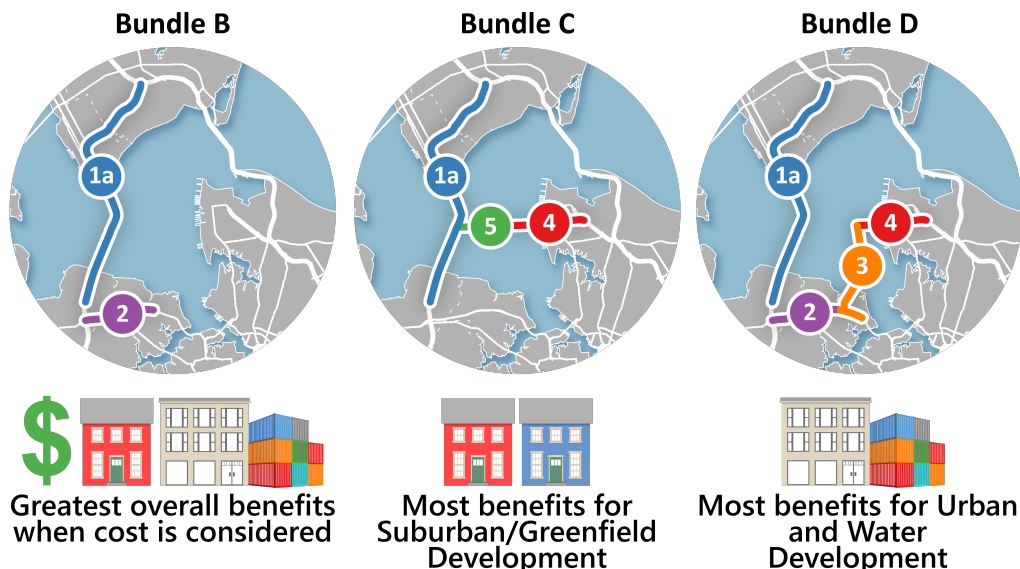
Bundle B

1a

2

$

Greatest overall benefits when cost is considered

Bundle C

1a

5

4

Most benefits for Suburban/Greenfield Development

Bundle D

1a

4

3

2

Most benefits for Urban and Water Development